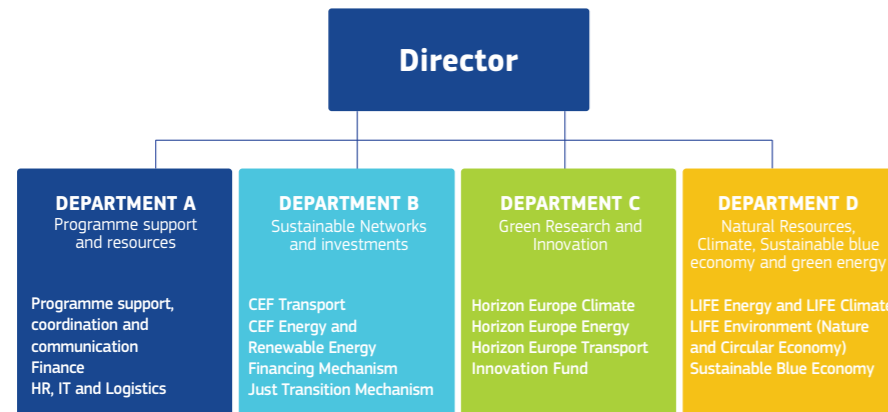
Director

DEPARTMENT A
Programme support and resources

Programme support, coordination and communication
Finance
HR, IT and Logistics

DEPARTMENT B
Sustainable Networks and investments

CEF Transport
CEF Energy and Renewable Energy Financing Mechanism
Just Transition Mechanism

DEPARTMENT C
Green Research and Innovation

Horizon Europe Climate
Horizon Europe Energy
Horizon Europe Transport
Innovation Fund

DEPARTMENT D
Natural Resources, Climate, Sustainable blue economy and green energy

LIFE Energy and LIFE Climate
LIFE Environment (Nature and Circular Economy)
Sustainable Blue Economy